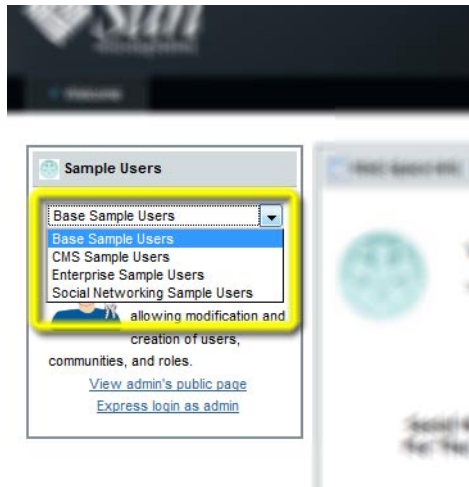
Sample Users

Base Sample Users

Base Sample Users
CMS Sample Users
Enterprise Sample Users
Social Networking Sample Users

allowing modification and creation of users, communities, and roles.

View admin's public page
Express login as admin